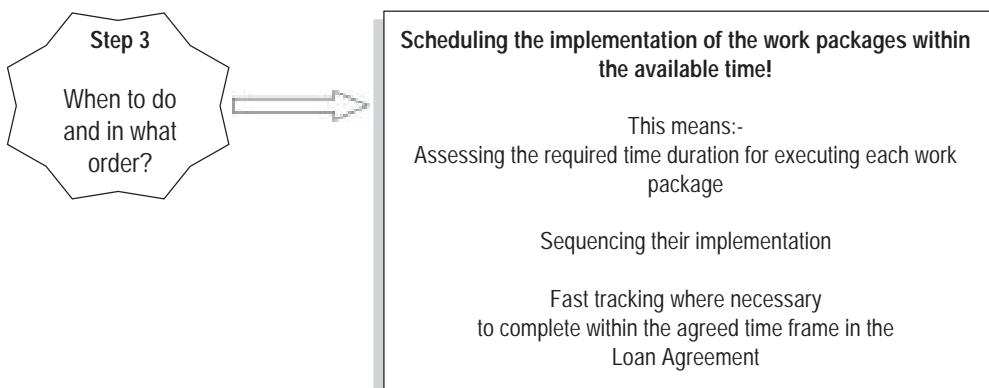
Step 3

When to do and in what order?

Scheduling the implementation of the work packages within the available time!

This means:-
Assessing the required time duration for executing each work package

Sequencing their implementation

Fast tracking where necessary
to complete within the agreed time frame in the Loan Agreement